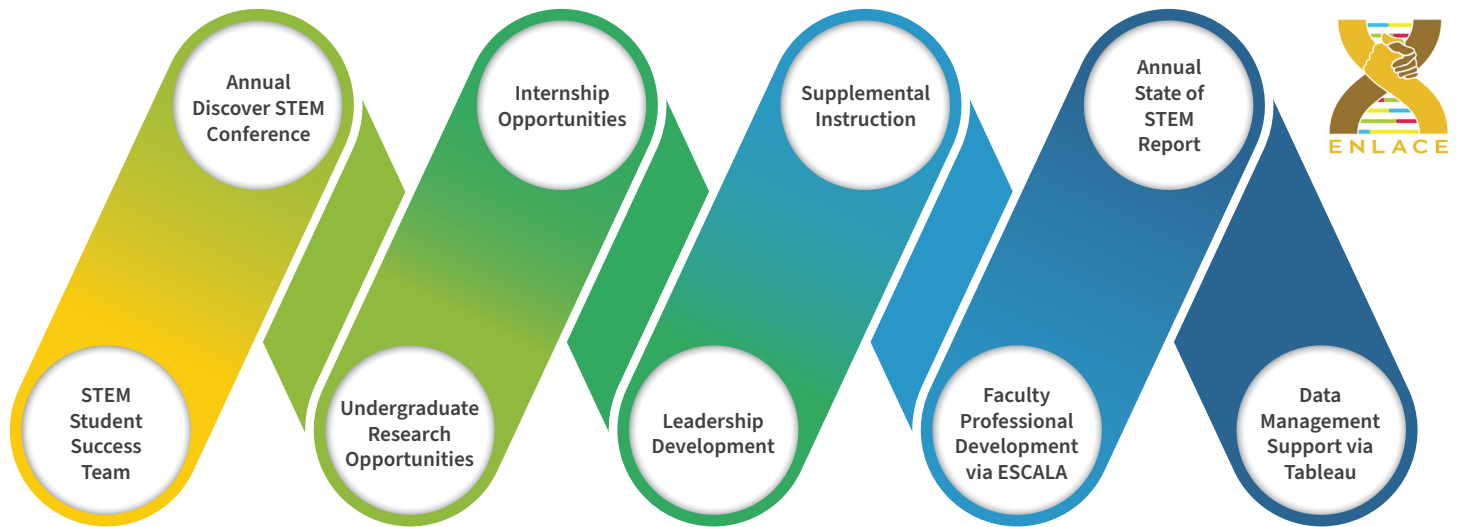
STEM Student Success Team

Annual Discover STEM Conference

Undergraduate Research Opportunities

Internship Opportunities

Leadership Development

Supplemental Instruction

Faculty Professional Development via ESCALA

Annual State of STEM Report

Data Management Support via Tableau

ENLACE